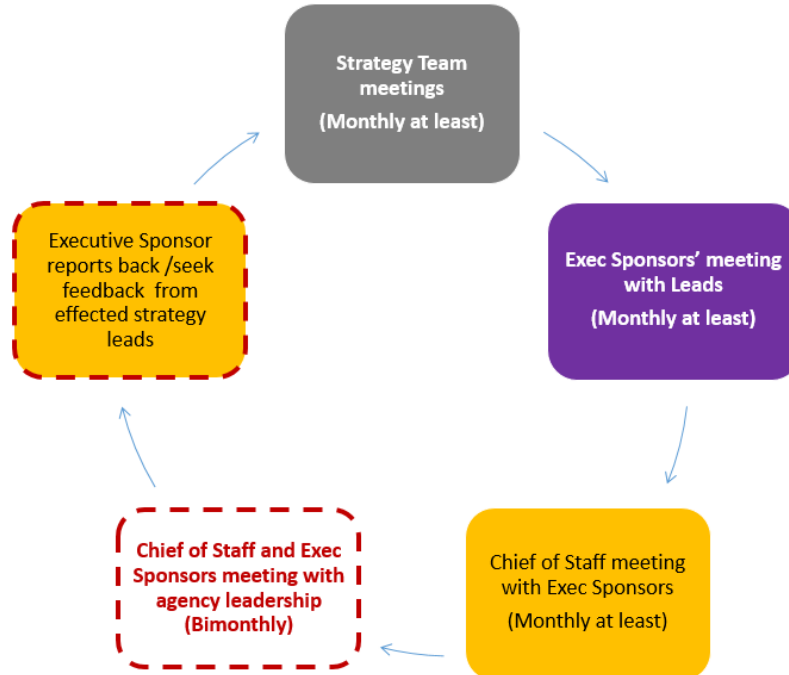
Strategy Team meetings
(Monthly at least)

Exec Sponsors' meeting with Leads
(Monthly at least)

Chief of Staff meeting with Exec Sponsors
(Monthly at least)

Chief of Staff and Exec Sponsors meeting with agency leadership (Bimonthly)

Executive Sponsor reports back /seek feedback from effected strategy leads